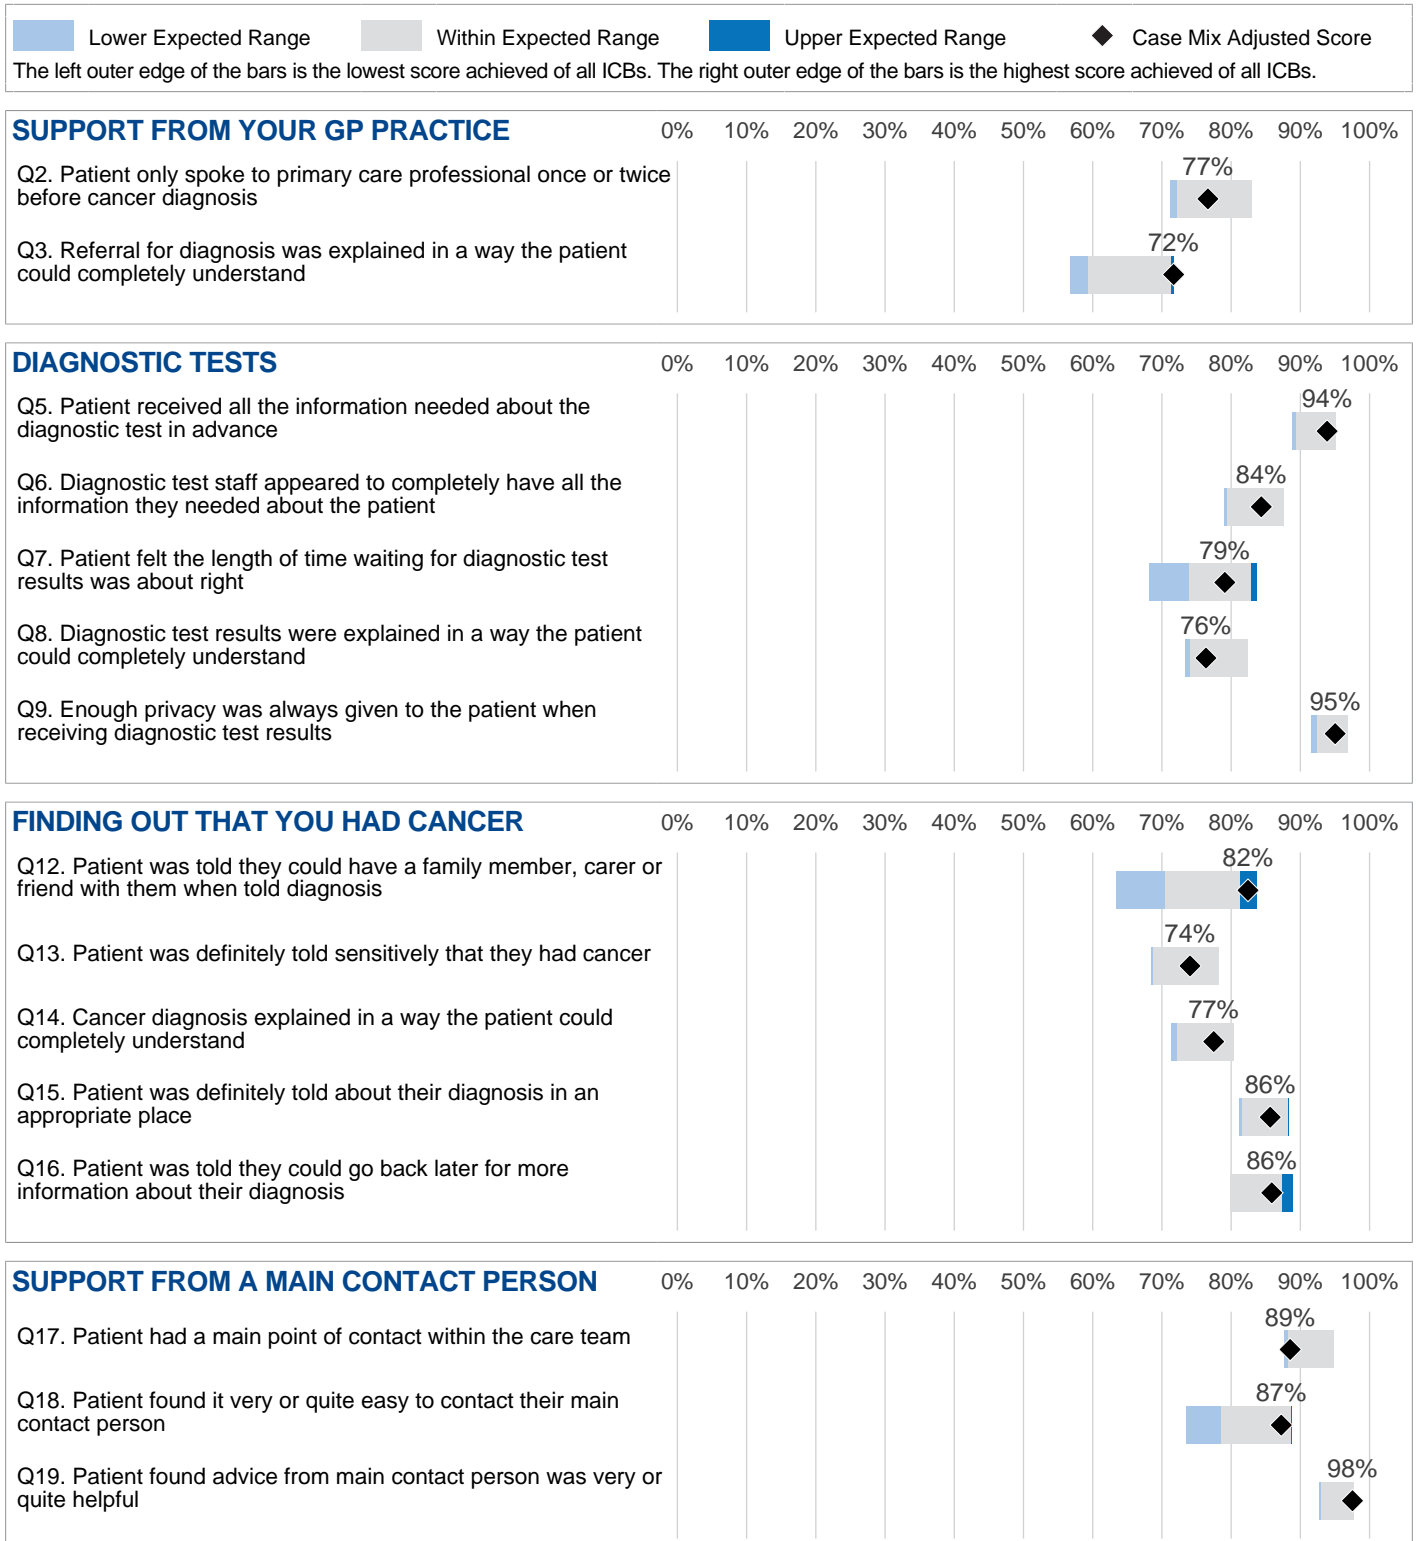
Lower Expected Range Within Expected Range Upper Expected Range Case Mix Adjusted Score

The left outer edge of the bars is the lowest score achieved of all ICBs. The right outer edge of the bars is the highest score achieved of all ICBs.

SUPPORT FROM YOUR GP PRACTICE 0% 10% 20% 30% 40% 50% 60% 70% 80% 90% 100%

Q2. Patient only spoke to primary care professional once or twice before cancer diagnosis 77%

Q3. Referral for diagnosis was explained in a way the patient could completely understand 72%

DIAGNOSTIC TESTS 0% 10% 20% 30% 40% 50% 60% 70% 80% 90% 100%

Q5. Patient received all the information needed about the diagnostic test in advance 94%

Q6. Diagnostic test staff appeared to completely have all the information they needed about the patient 84%

Q7. Patient felt the length of time waiting for diagnostic test results was about right 79%

Q8. Diagnostic test results were explained in a way the patient could completely understand 76%

Q9. Enough privacy was always given to the patient when receiving diagnostic test results 95%

FINDING OUT THAT YOU HAD CANCER 0% 10% 20% 30% 40% 50% 60% 70% 80% 90% 100%

Q12. Patient was told they could have a family member, carer or friend with them when told diagnosis 82%

Q13. Patient was definitely told sensitively that they had cancer 74%

Q14. Cancer diagnosis explained in a way the patient could completely understand 77%

Q15. Patient was definitely told about their diagnosis in an appropriate place 86%

Q16. Patient was told they could go back later for more information about their diagnosis 86%

SUPPORT FROM A MAIN CONTACT PERSON 0% 10% 20% 30% 40% 50% 60% 70% 80% 90% 100%

Q17. Patient had a main point of contact within the care team 89%

Q18. Patient found it very or quite easy to contact their main contact person 87%

Q19. Patient found advice from main contact person was very or quite helpful 98%